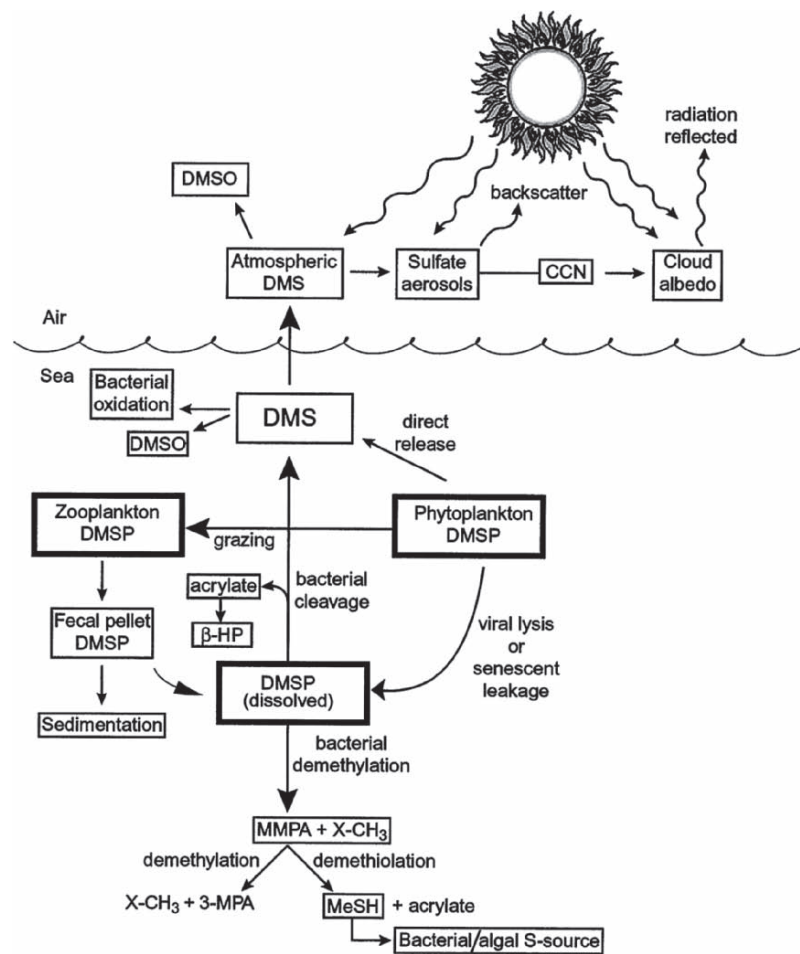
radiation reflected

DMSO

backscatter

Atmospheric DMS

Sulfate aerosols

CCN

Cloud albedo

Air

Sea

Bacterial oxidation

DMSO

DMS

direct release

Zooplankton DMSP

grazing

Phytoplankton DMSP

acrylate

β-HP

bacterial cleavage

Fecal pellet DMSP

viral lysis or senescent leakage

DMSP (dissolved)

Sedimentation

bacterial demethylation

MMPA + X-CH$_3$

demethylation

demethiolation

X-CH$_3$ + 3-MPA

MeSH + acrylate

Bacterial/algal S-source